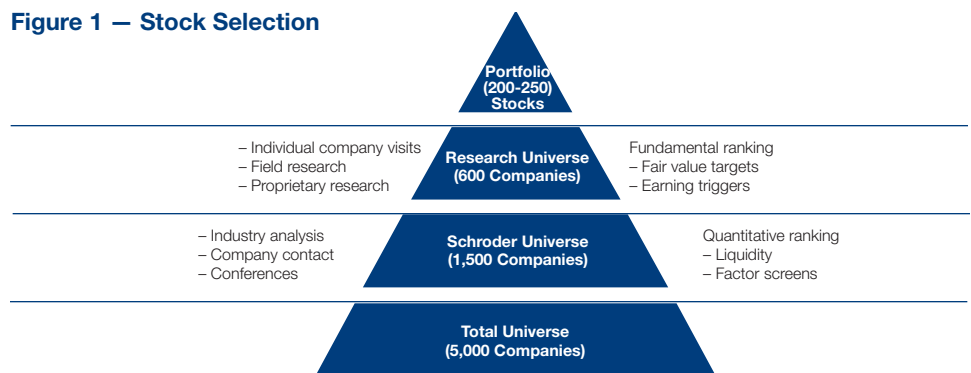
Figure 1 — Stock Selection

Portfolio (200-250) Stocks

– Individual company visits
– Field research
– Proprietary research

Research Universe (600 Companies)

Fundamental ranking
– Fair value targets
– Earning triggers

– Industry analysis
– Company contact
– Conferences

Schroder Universe (1,500 Companies)

Quantitative ranking
– Liquidity
– Factor screens

Total Universe (5,000 Companies)